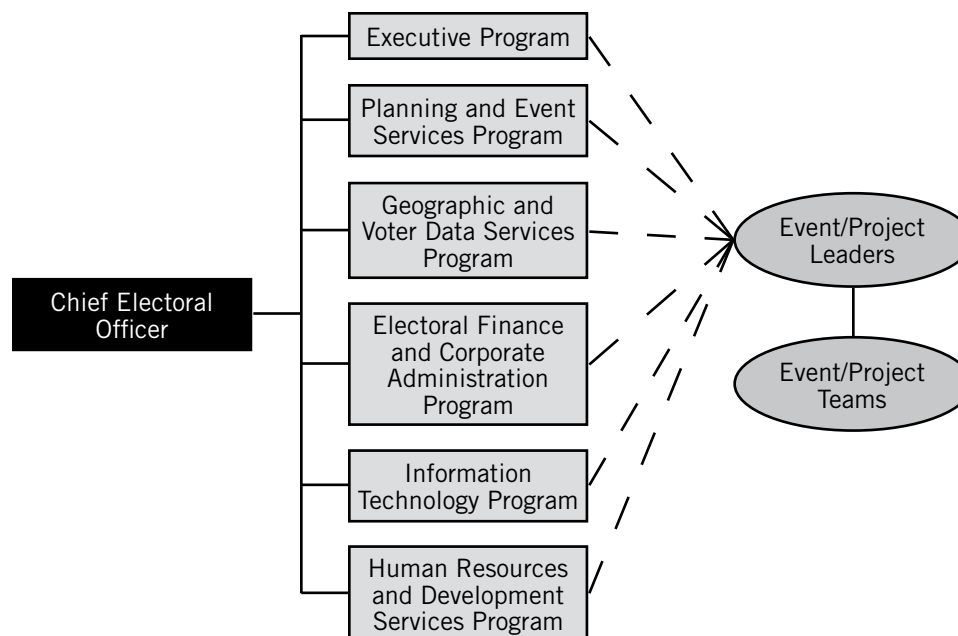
Chief Electoral Officer

Executive Program

Planning and Event Services Program

Geographic and Voter Data Services Program

Electoral Finance and Corporate Administration Program

Information Technology Program

Human Resources and Development Services Program

Event/Project Leaders

Event/Project Teams